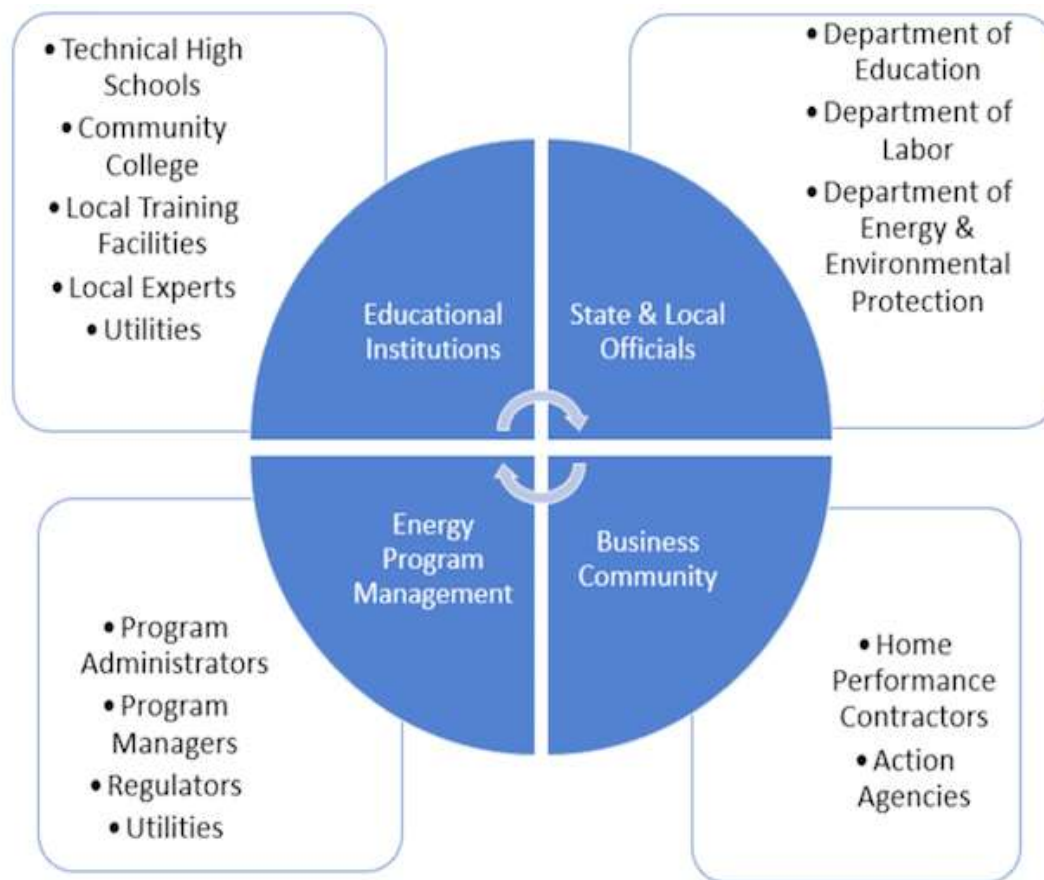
• Technical High Schools
• Community College
• Local Training Facilities
• Local Experts
• Utilities

• Department of Education
• Department of Labor
• Department of Energy & Environmental Protection

Educational Institutions

State & Local Officials

Energy Program Management

Business Community

• Program Administrators
• Program Managers
• Regulators
• Utilities

• Home Performance Contractors
• Action Agencies